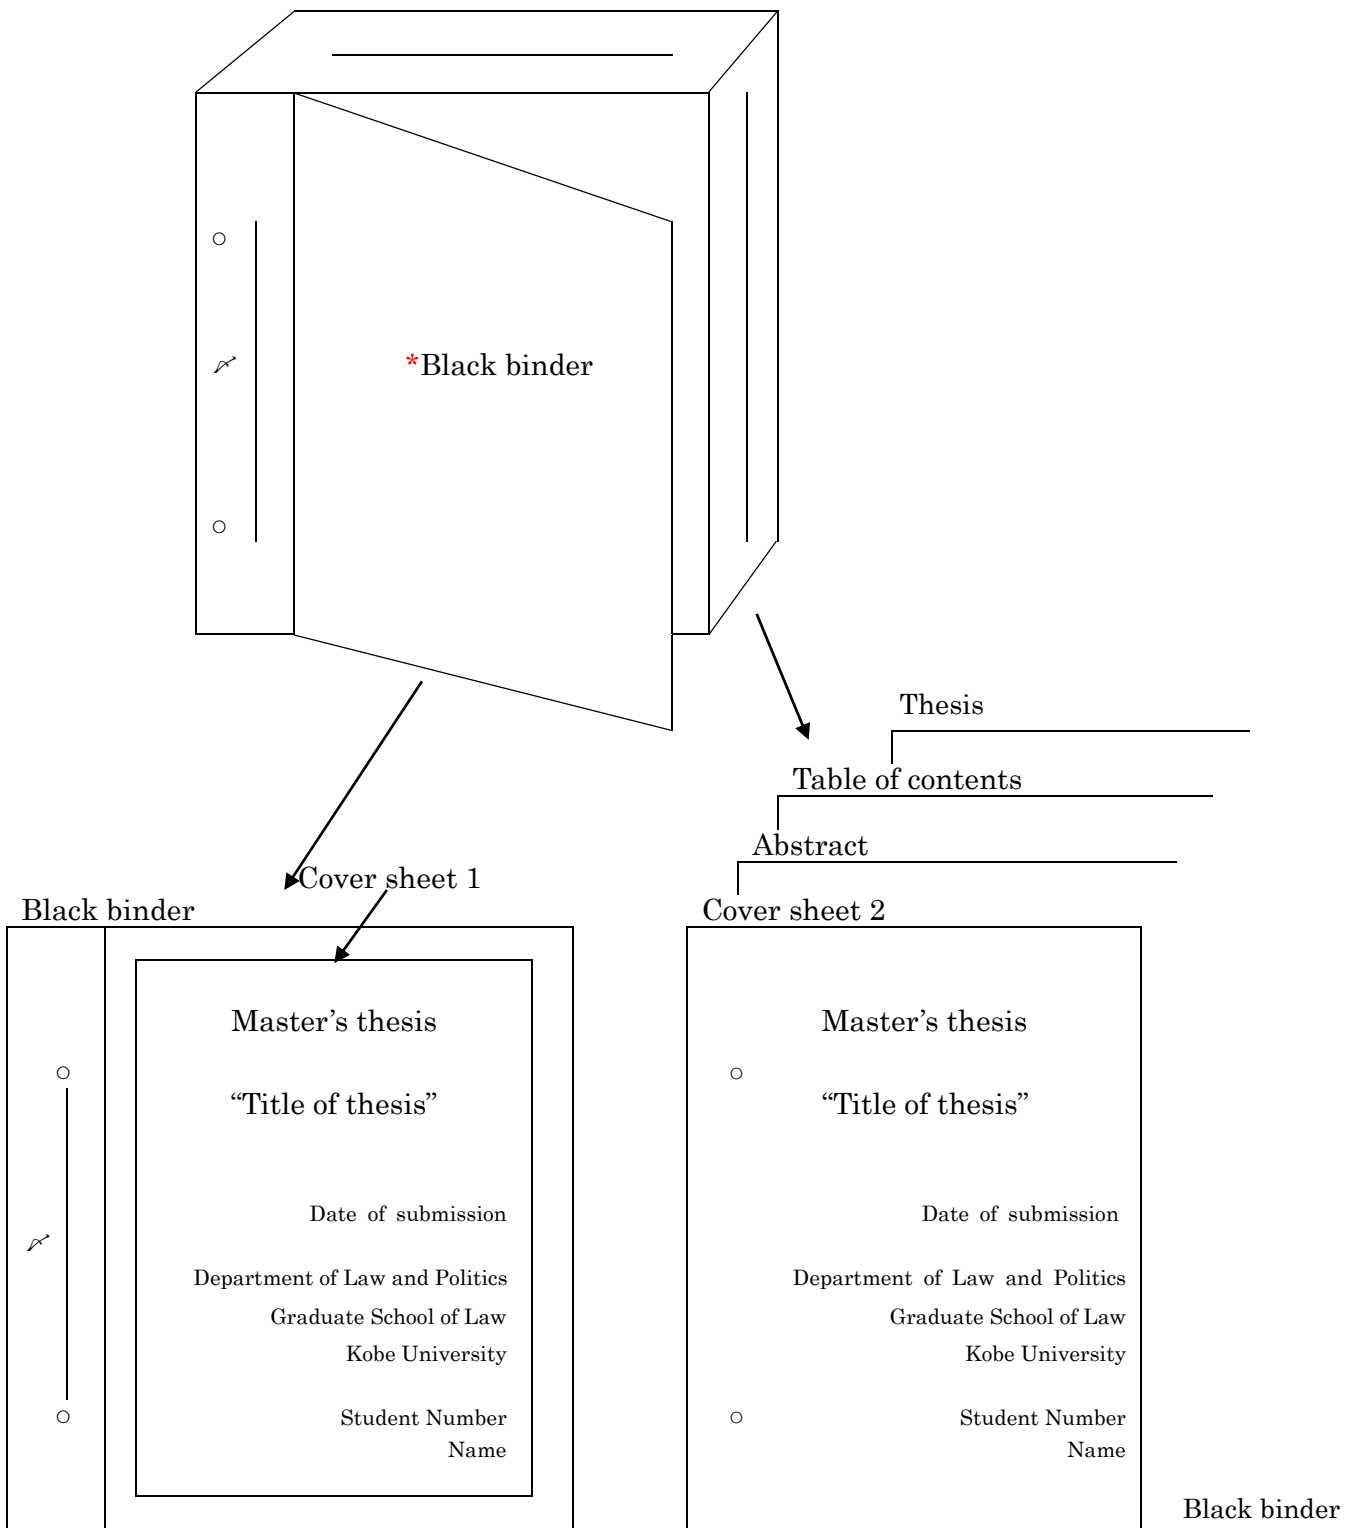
*Black binder

Thesis

Table of contents

Abstract

Cover sheet 1

Black binder

Cover sheet 2

Master’s thesis

“Title of thesis”

Date of submission

Department of Law and Politics
Graduate School of Law
Kobe University

Student Number
Name

Master’s thesis

“Title of thesis”

Date of submission

Department of Law and Politics
Graduate School of Law
Kobe University

Student Number
Name

Black binder